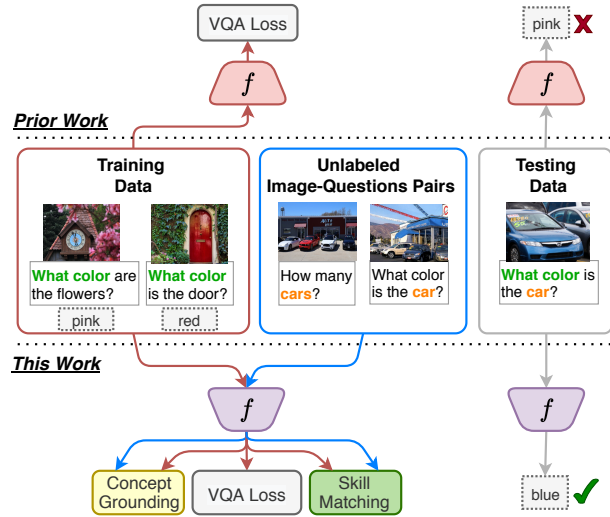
VQA Loss

pink

$f$

$f$

Prior Work

Training Data

What color are the flowers?

pink

What color is the door?

red

Unlabeled Image-Questions Pairs

How many cars?

What color is the car?

Testing Data

What color is the car?

This Work

$f$

$f$

Concept Grounding

VQA Loss

Skill Matching

blue